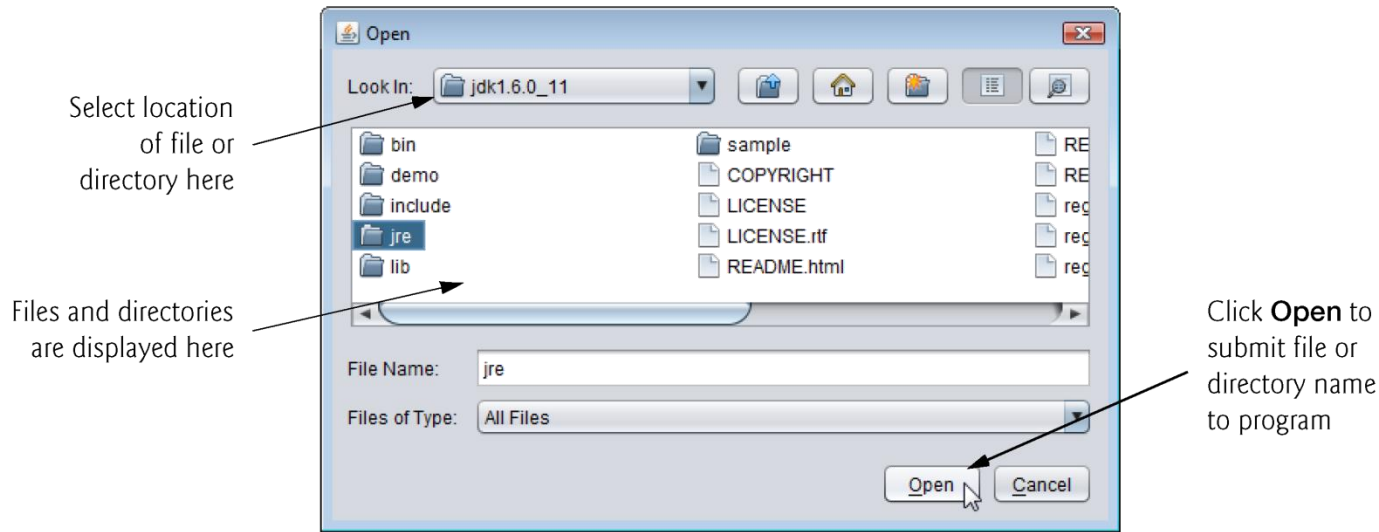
Open

Look In: jdk1.6.0_11

Select location of file or directory here

bin
demo
include
jre
lib

sample
COPYRIGHT
LICENSE
LICENSE.rtf
README.html

RE
RE
reg
reg
reg

Files and directories are displayed here

File Name: jre

Files of Type: All Files

Click **Open** to submit file or directory name to program

Open Cancel